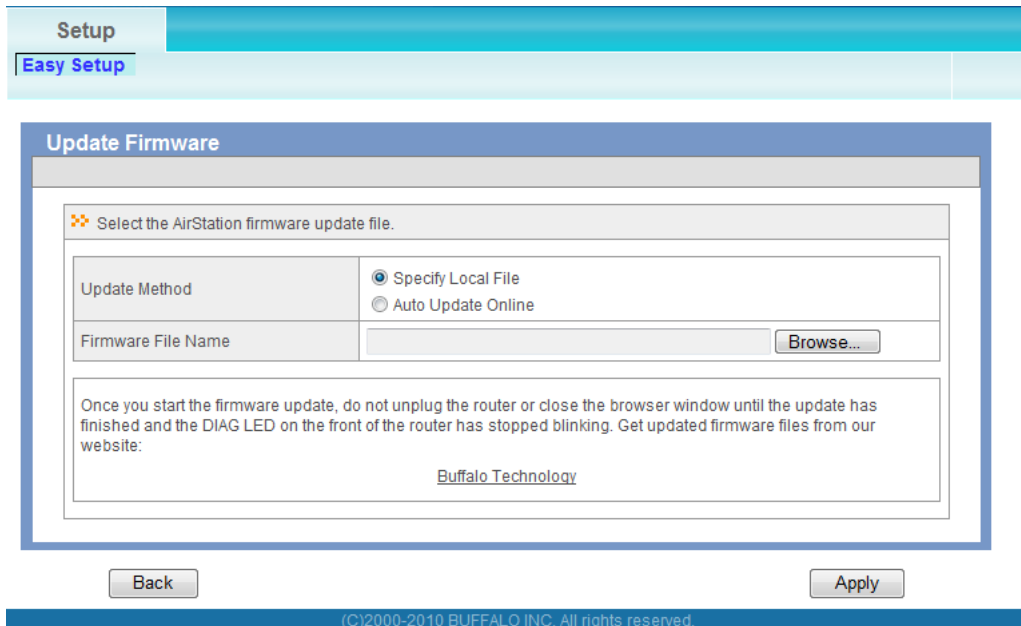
Setup

Easy Setup

Update Firmware

Select the AirStation firmware update file.

| Update Method | Specify Local File<br>Auto Update Online |
|---|---|
| Firmware File Name | Browse... |

Once you start the firmware update, do not unplug the router or close the browser window until the update has finished and the DIAG LED on the front of the router has stopped blinking. Get updated firmware files from our website:

Buffalo Technology

Back

Apply

(C)2000-2010 BUFFALO INC. All rights reserved.